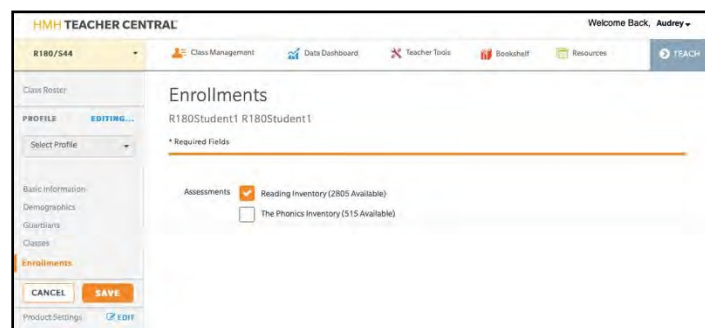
HMH TEACHER CENTRAL

Welcome Back, Audrey

R180/S44

Class Management

Data Dashboard

Teacher Tools

Bookshelf

Resources

TEACH

Class Roster

PROFILE EDITING...

Select Profile

Basic Information

Demographics

Guardians

Classes

Enrollments

CANCEL SAVE

Product Settings EDIT

Enrollments

R180Student1 R180Student1

* Required Fields

Assessments

Reading Inventory (2805 Available)

The Phonics Inventory (515 Available)